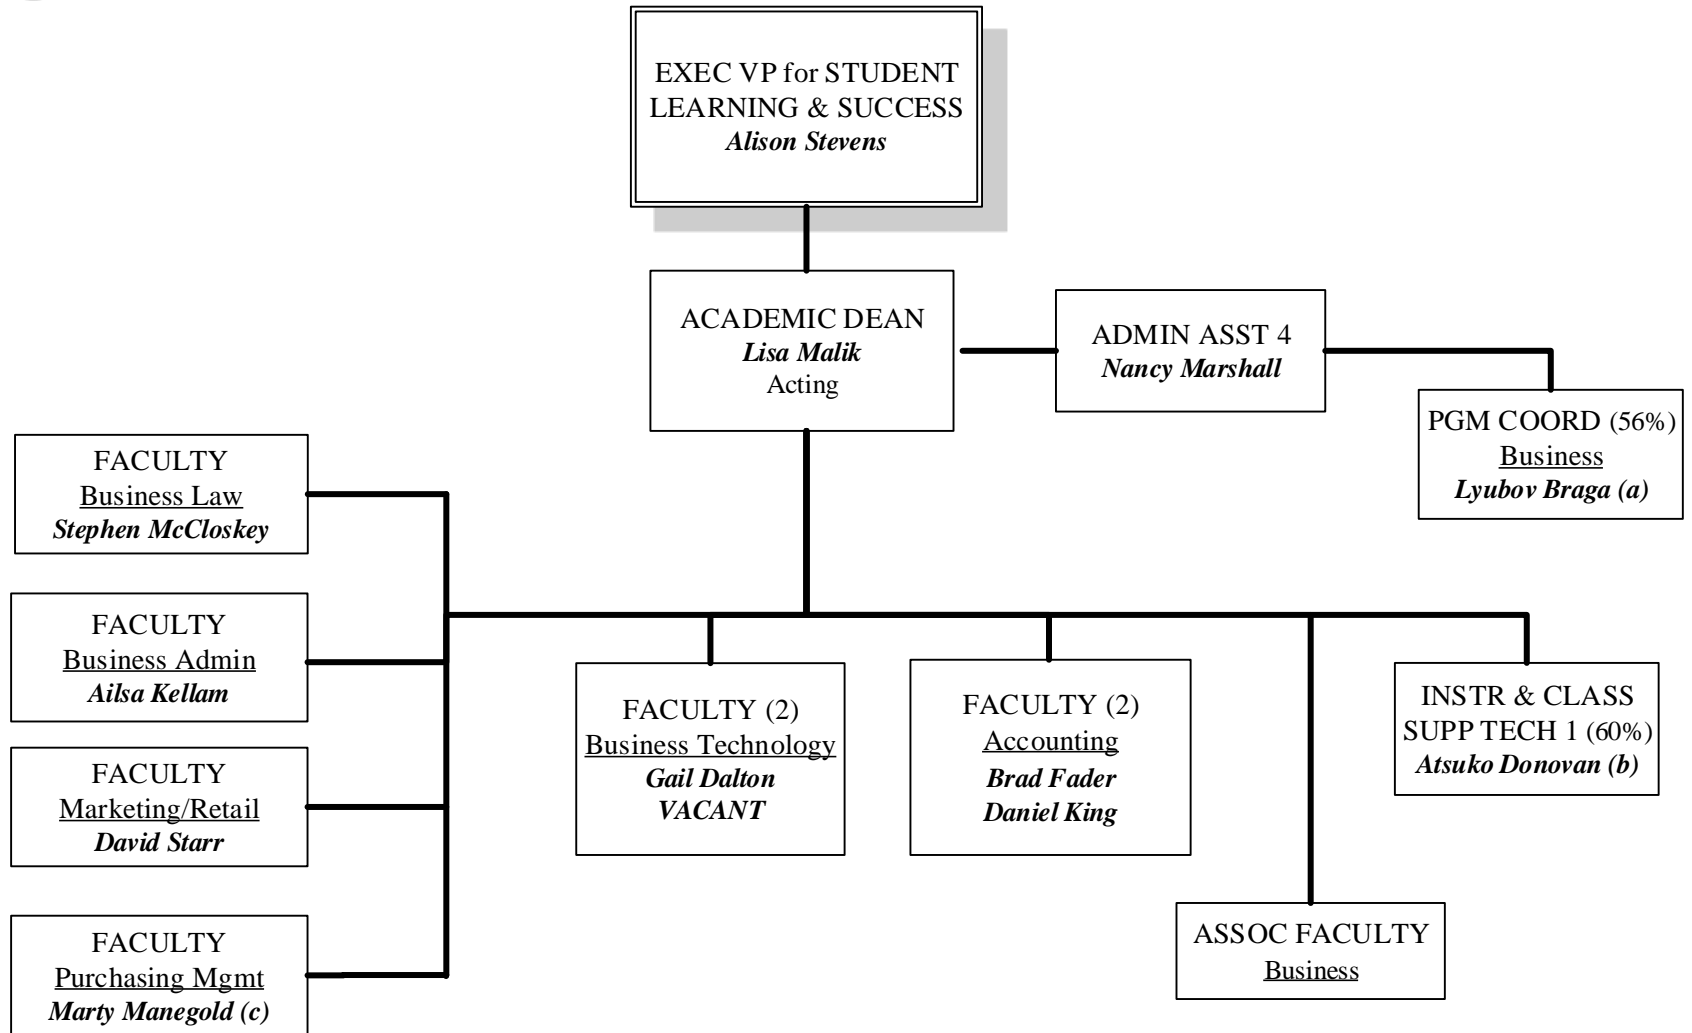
EXEC VP for STUDENT LEARNING & SUCCESS
Alison Stevens

ACADEMIC DEAN
Lisa Malik
Acting

ADMIN ASST 4
Nancy Marshall

PGM COORD (56%)
Business
Lyubov Braga (a)

FACULTY
Business Law
Stephen McCloskey

FACULTY
Business Admin
Ailsa Kellam

FACULTY
Marketing/Retail
David Starr

FACULTY
Purchasing Mgmt
Marty Manegold (c)

FACULTY (2)
Business Technology
Gail Dalton
VACANT

FACULTY (2)
Accounting
Brad Fader
Daniel King

INSTR & CLASS SUPP TECH 1 (60%)
Atsuko Donovan (b)

ASSOC FACULTY
Business